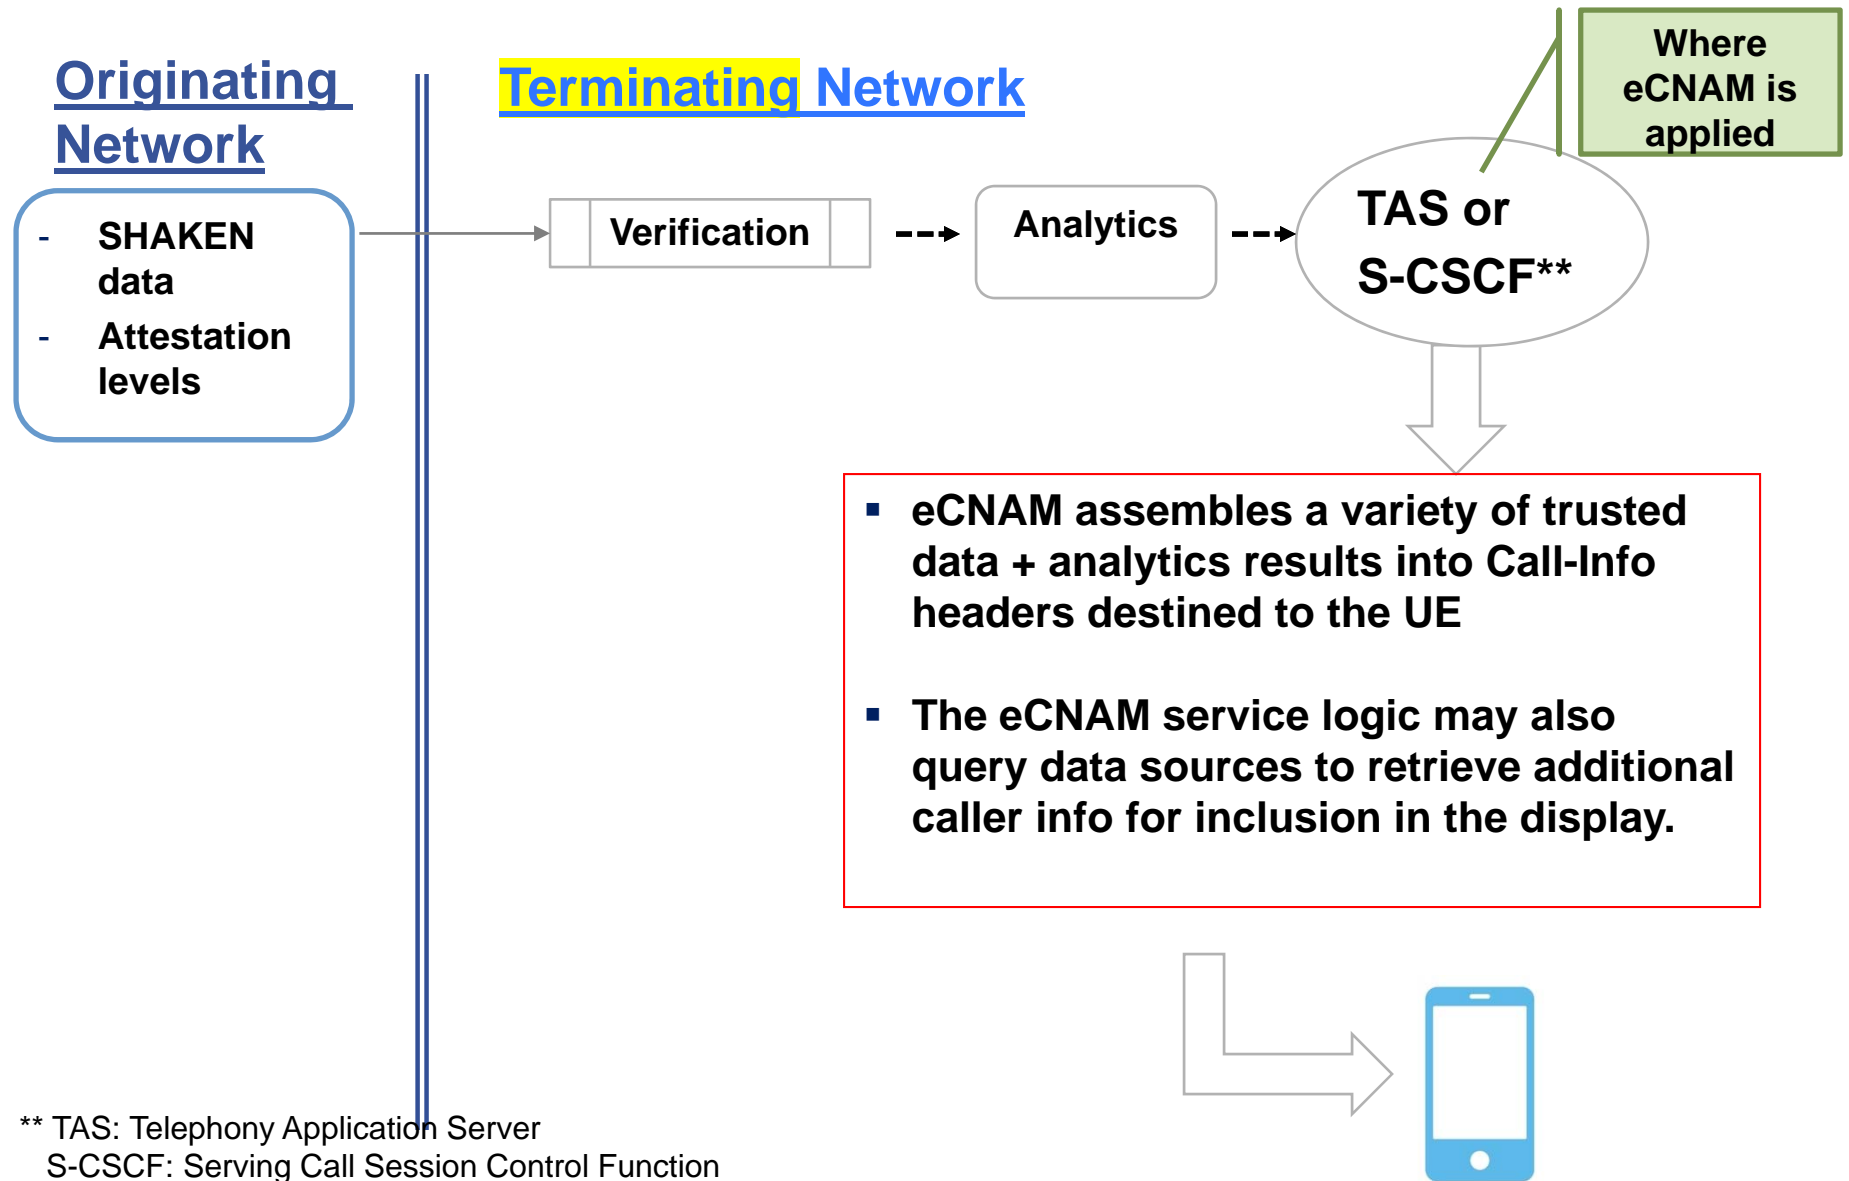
Originating Network

- SHAKEN data
- Attestation levels

Terminating Network

Where eCNAM is applied

Verification

Analytics

TAS or S-CSCF**

▪ eCNAM assembles a variety of trusted data + analytics results into Call-Info headers destined to the UE

▪ The eCNAM service logic may also query data sources to retrieve additional caller info for inclusion in the display.

** TAS: Telephony Application Server
S-CSCF: Serving Call Session Control Function